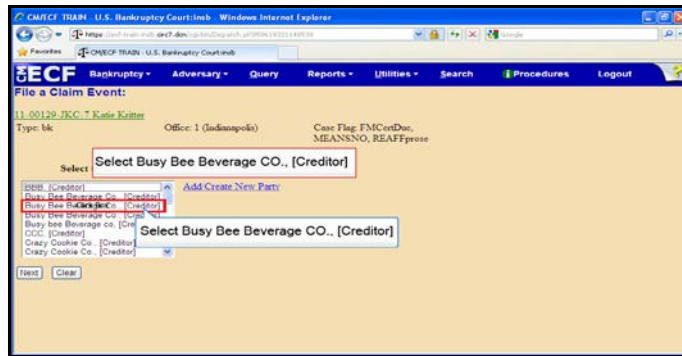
CM/ECF TRAIN - U.S. Bankruptcy Court:insb - Windows Internet Explorer

https://ecf-train.insb.circ7.dcn/cgi-bin/Dispatch.pl?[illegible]

Favorites

CM/ECF TRAIN - U.S. Bankruptcy Court:insb

ECF Bankruptcy Adversary Query Reports Utilities Search Procedures Logout

File a Claim Event:

11-00129-JKC 7 Katie Kritter
Type: bk Office: 1 (Indianapolis) Case Flag: FMCertDue, MEANSNO, REAFFprose

Select

Select Busy Bee Beverage CO., [Creditor]

BBB, [Creditor]
Busy Bee Beverage Co., [Creditor]
Busy Bee Beverage Co., [Creditor]
Busy Bee Beverage Co., [Creditor]
Busy bee Beverage co, [Creditor]
CCC, [Creditor]
Crazy Cookie Co., [Creditor]
Crazy Cookie Co., [Creditor]

Add/Create New Party

Select Busy Bee Beverage CO., [Creditor]

Next Clear